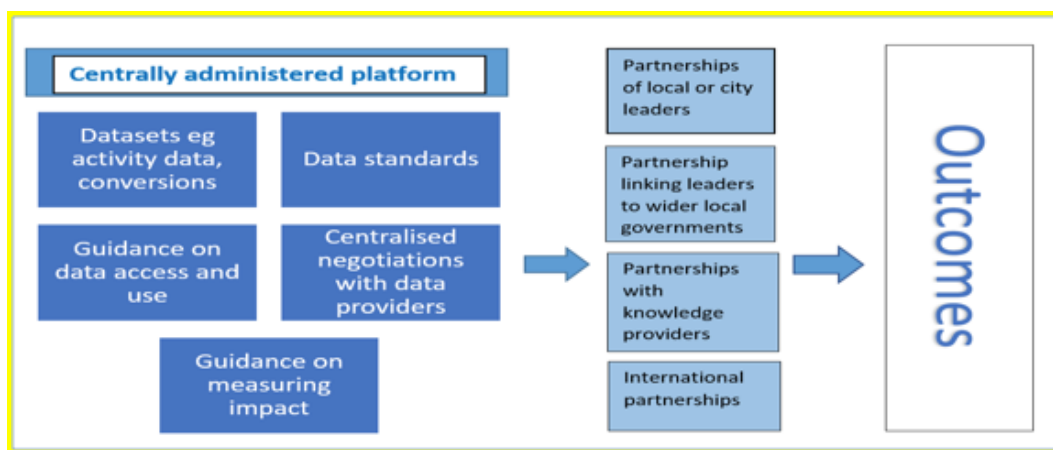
Centrally administered platform

Datasets eg activity data, conversions

Data standards

Guidance on data access and use

Centralised negotiations with data providers

Guidance on measuring impact

Partnerships of local or city leaders

Partnership linking leaders to wider local governments

Partnerships with knowledge providers

International partnerships

Outcomes